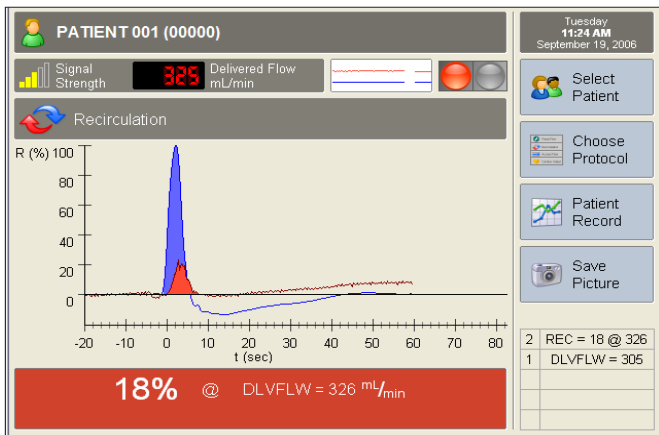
PATIENT 001 (00000)

Tuesday
11:24 AM
September 19, 2006

Signal Strength
325
Delivered Flow mL/min

Recirculation

R (%) 100
80
60
40
20
0

-20 -10 0 10 20 30 40 50 60 70 80
t (sec)

18% @ DLVFLW = 326 mL/min

Select Patient

Choose Protocol

Patient Record

Save Picture

| 2 | REC = 18 @ 326 |
|---|---|
| 1 | DLVFLW = 305 |
| | |
| | |
| | |